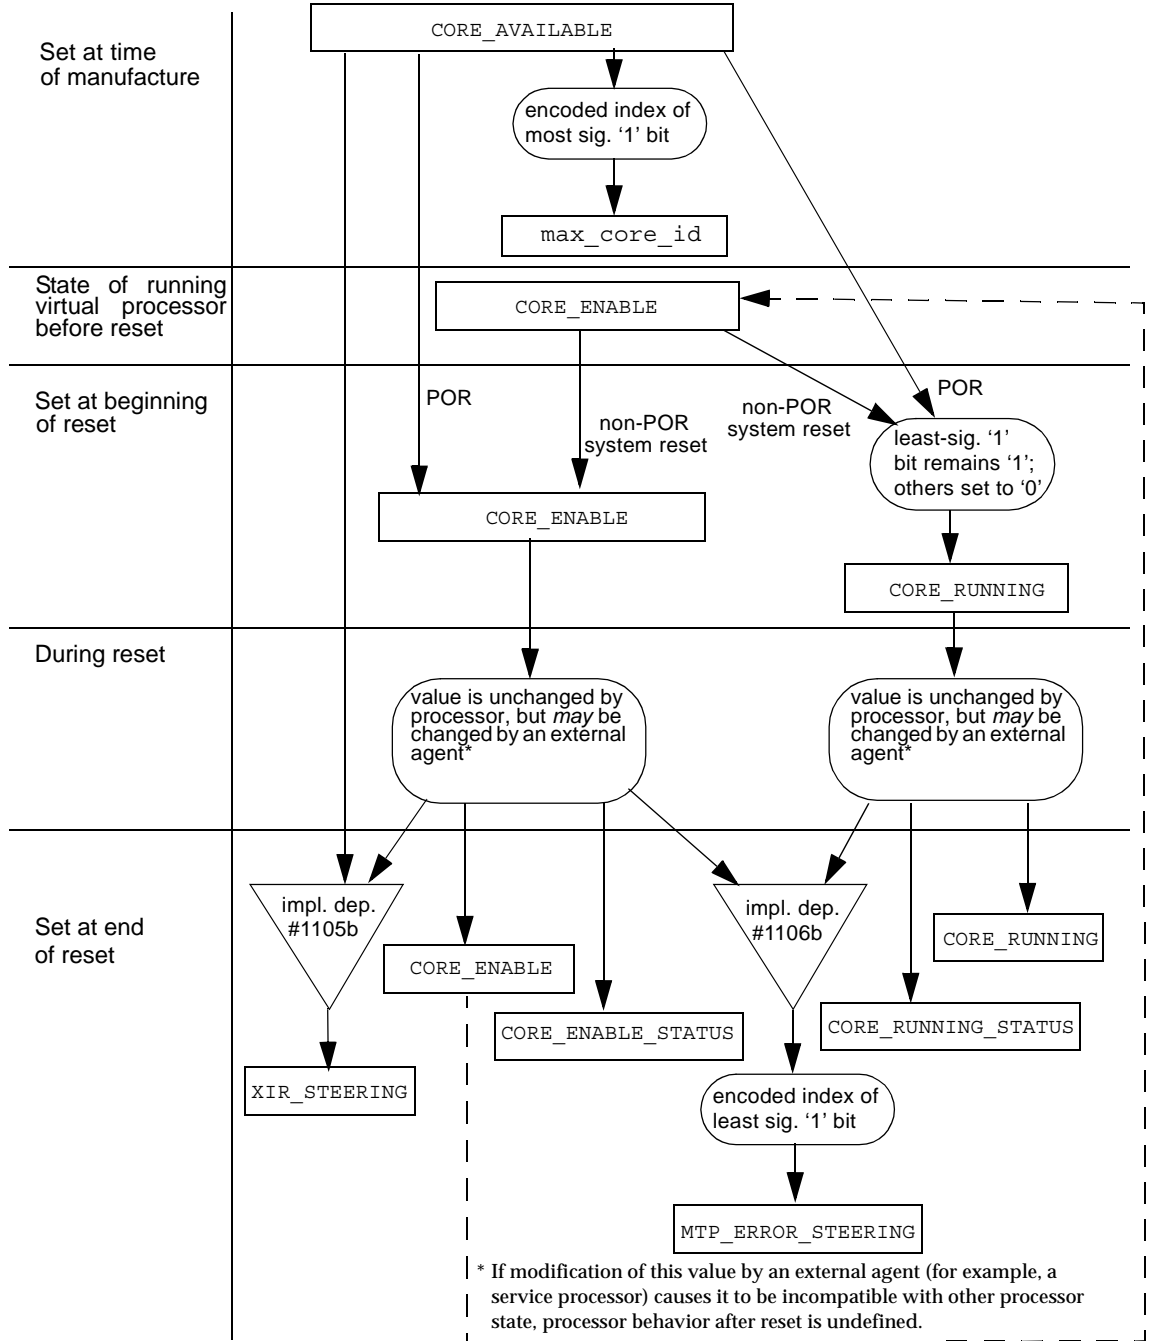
Set at time of manufacture

CORE_AVAILABLE

encoded index of most sig. ‘1’ bit

max_core_id

State of running virtual processor before reset

CORE_ENABLE

Set at beginning of reset

POR

non-POR system reset

non-POR system reset

POR

least-sig. ‘1’ bit remains ‘1’; others set to ‘0’

CORE_ENABLE

CORE_RUNNING

During reset

value is unchanged by processor, but *may* be changed by an external agent*

value is unchanged by processor, but *may* be changed by an external agent*

Set at end of reset

impl. dep. #1105b

CORE_ENABLE

CORE_ENABLE_STATUS

impl. dep. #1106b

CORE_RUNNING_STATUS

CORE_RUNNING

XIR_STEERING

encoded index of least sig. ‘1’ bit

MTP_ERROR_STEERING

* If modification of this value by an external agent (for example, a service processor) causes it to be incompatible with other processor state, processor behavior after reset is undefined.